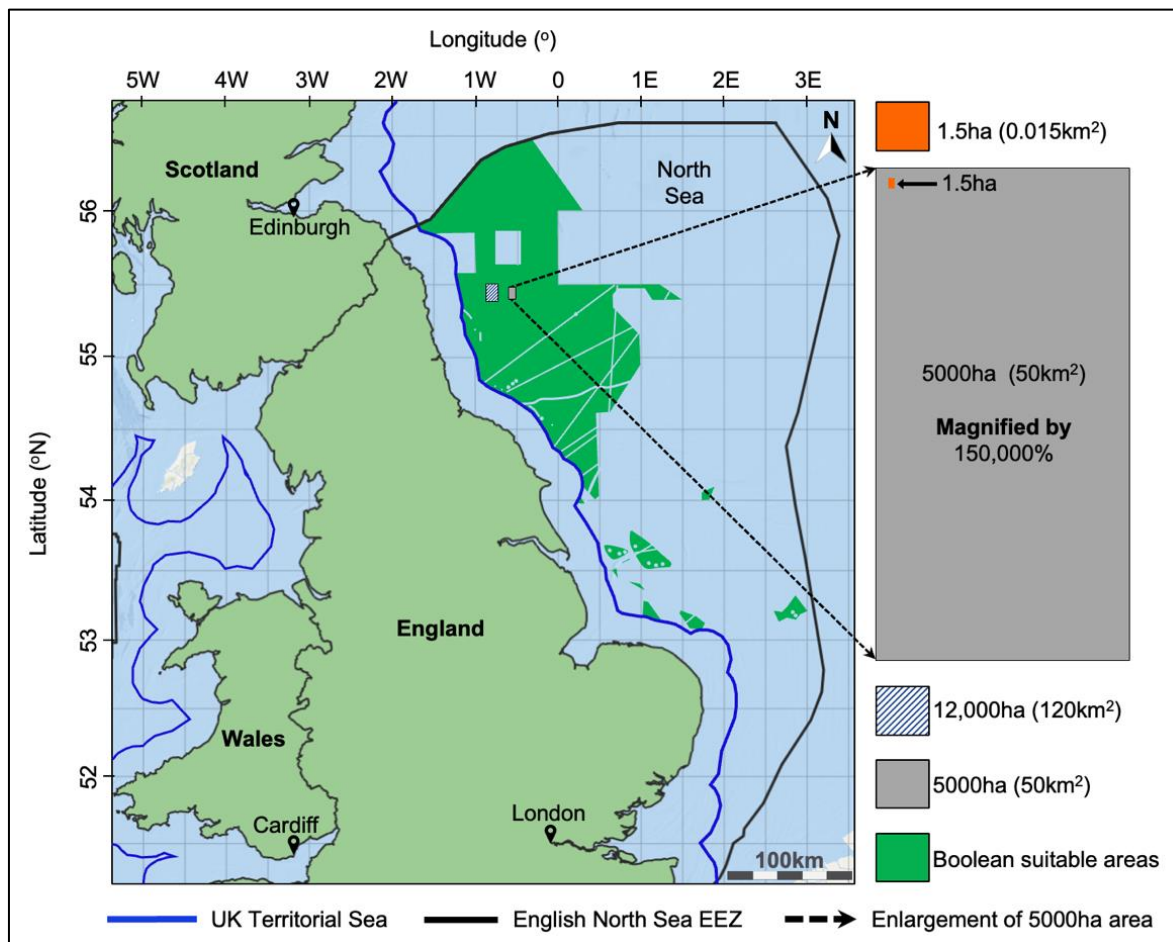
Longitude (°)

5W 4W 3W 2W 1W 0 1E 2E 3E

Latitude (°N)

56 55 54 53 52

N

Scotland

Edinburgh

North Sea

England

Wales

Cardiff

London

100km

1.5ha (0.015km$^2$)

1.5ha

5000ha (50km$^2$)

**Magnified by** 150,000%

12,000ha (120km$^2$)

5000ha (50km$^2$)

Boolean suitable areas

UK Territorial Sea

English North Sea EEZ

Enlargement of 5000ha area